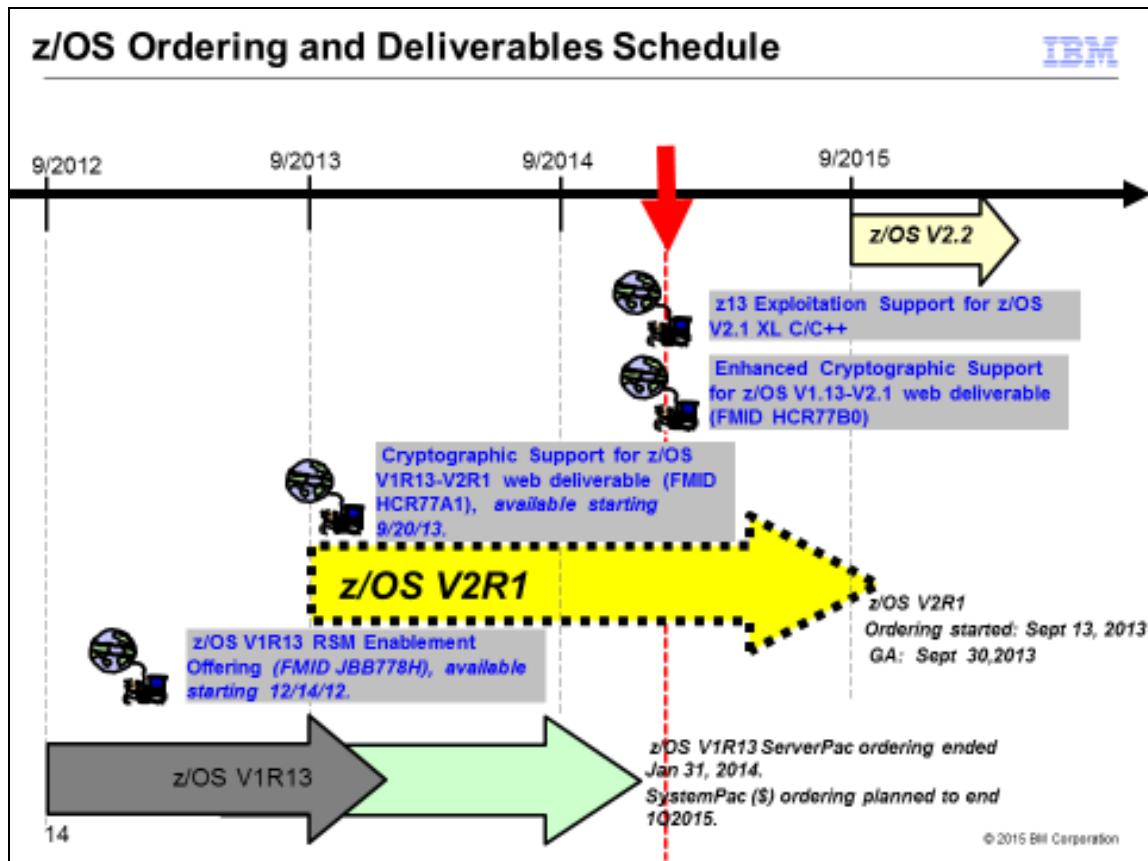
z/OS Ordering and Deliverables Schedule

IBM

9/2012

9/2013

9/2014

9/2015

z/OS V2.2

z13 Exploitation Support for z/OS V2.1 XL C/C++

Enhanced Cryptographic Support for z/OS V1.13-V2.1 web deliverable (FMID HCR77B0)

Cryptographic Support for z/OS V1R13-V2R1 web deliverable (FMID HCR77A1), available starting 9/20/13.

z/OS V2R1

z/OS V2R1
Ordering started: Sept 13, 2013
GA: Sept 30,2013

z/OS V1R13 RSM Enablement Offering (FMID JBB778H), available starting 12/14/12.

z/OS V1R13

z/OS V1R13 ServerPac ordering ended Jan 31, 2014.
SystemPac ($) ordering planned to end 1Q2015.

14

© 2015 IBM Corporation